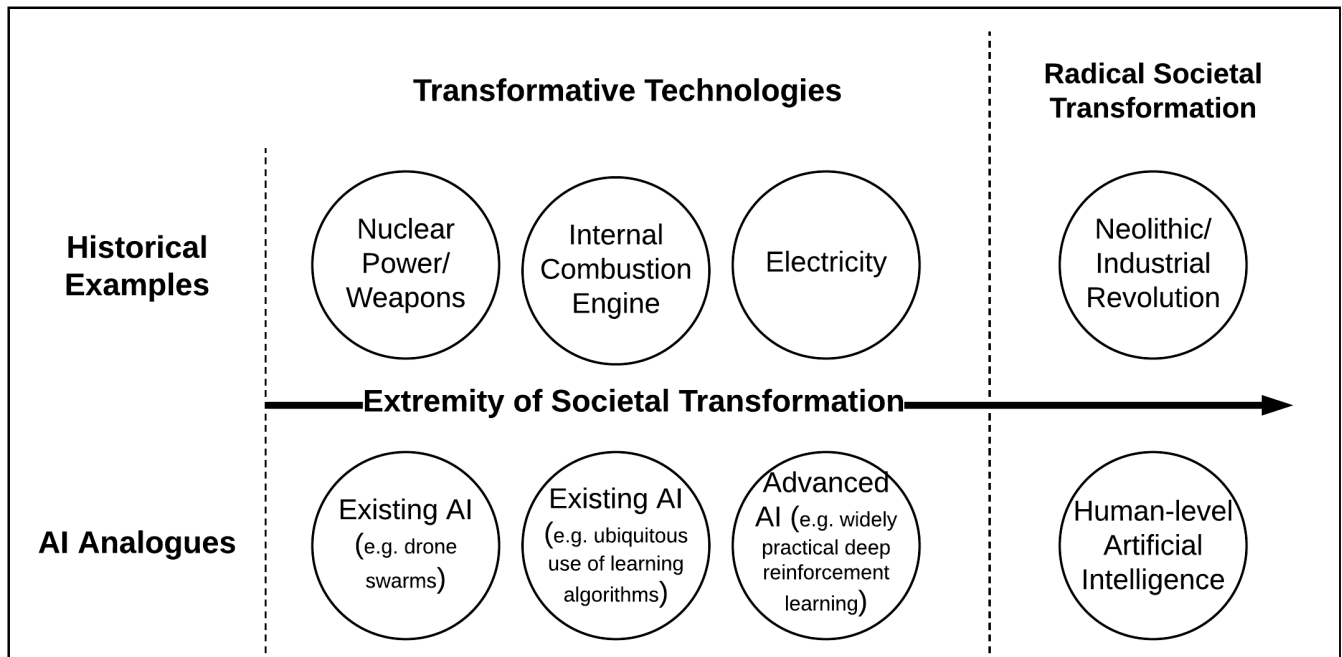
Transformative Technologies

Radical Societal Transformation

Historical Examples

Nuclear Power/ Weapons

Internal Combustion Engine

Electricity

Neolithic/ Industrial Revolution

Extremity of Societal Transformation

AI Analogues

Existing AI (e.g. drone swarms)

Existing AI (e.g. ubiquitous use of learning algorithms)

Advanced AI (e.g. widely practical deep reinforcement learning)

Human-level Artificial Intelligence